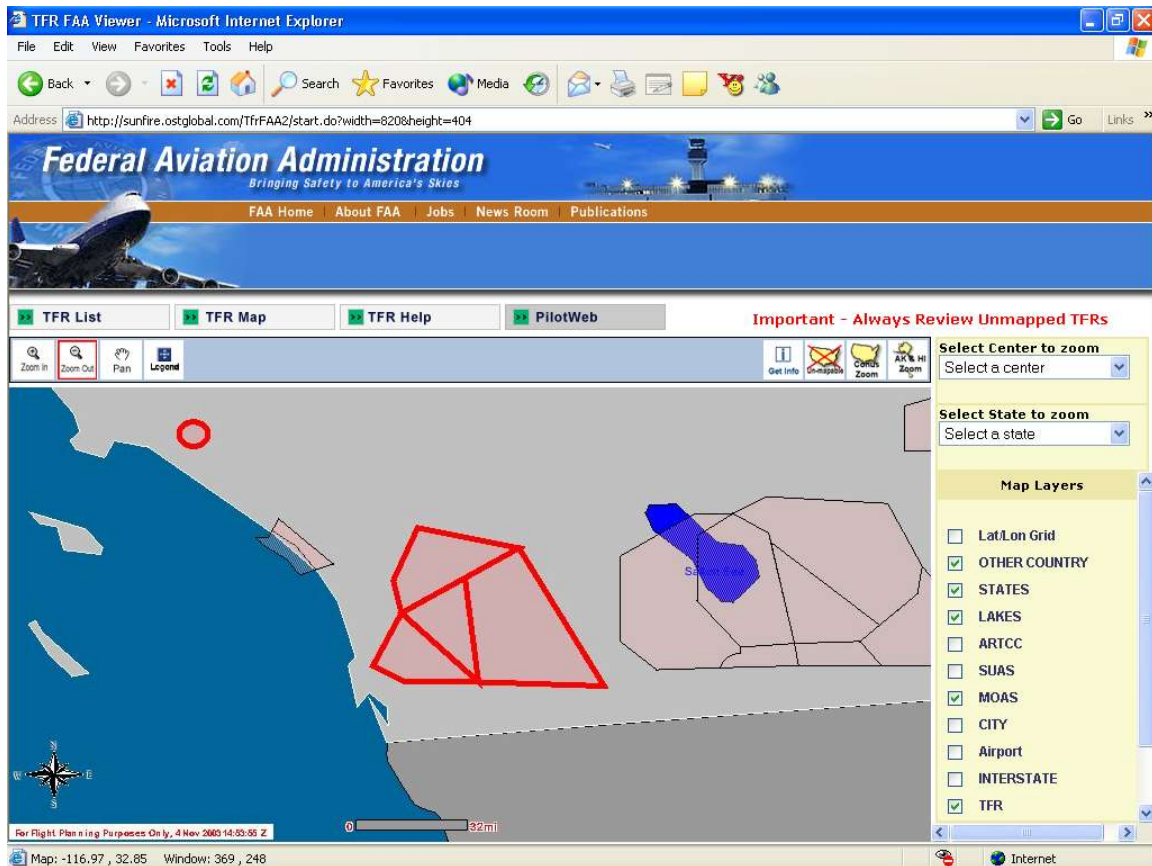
TFR FAA Viewer - Microsoft Internet Explorer

File Edit View Favorites Tools Help

Back Search Favorites Media

Address http://sunfire.ostglobal.com/TfrFAA2/start.do?width=820&height=404 Go Links

Federal Aviation Administration
Bringing Safety to America's Skies

FAA Home | About FAA | Jobs | News Room | Publications

TFR List TFR Map TFR Help PilotWeb

Important - Always Review Unmapped TFRs

Zoom In Zoom Out Pan Legend

Get Info Un-mapable Conus Zoom AK & HI Zoom

Select Center to zoom
Select a center

Select State to zoom
Select a state

Map Layers

Lat/Lon Grid
OTHER COUNTRY
STATES
LAKES
ARTCC
SUAS
MOAS
CITY
Airport
INTERSTATE
TFR

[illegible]

N W E S

0 32mi

For Flight Planning Purposes Only, 4 Nov 2003 14:53:55 Z

Map: -116.97 , 32.85 Window: 369 , 248

Internet